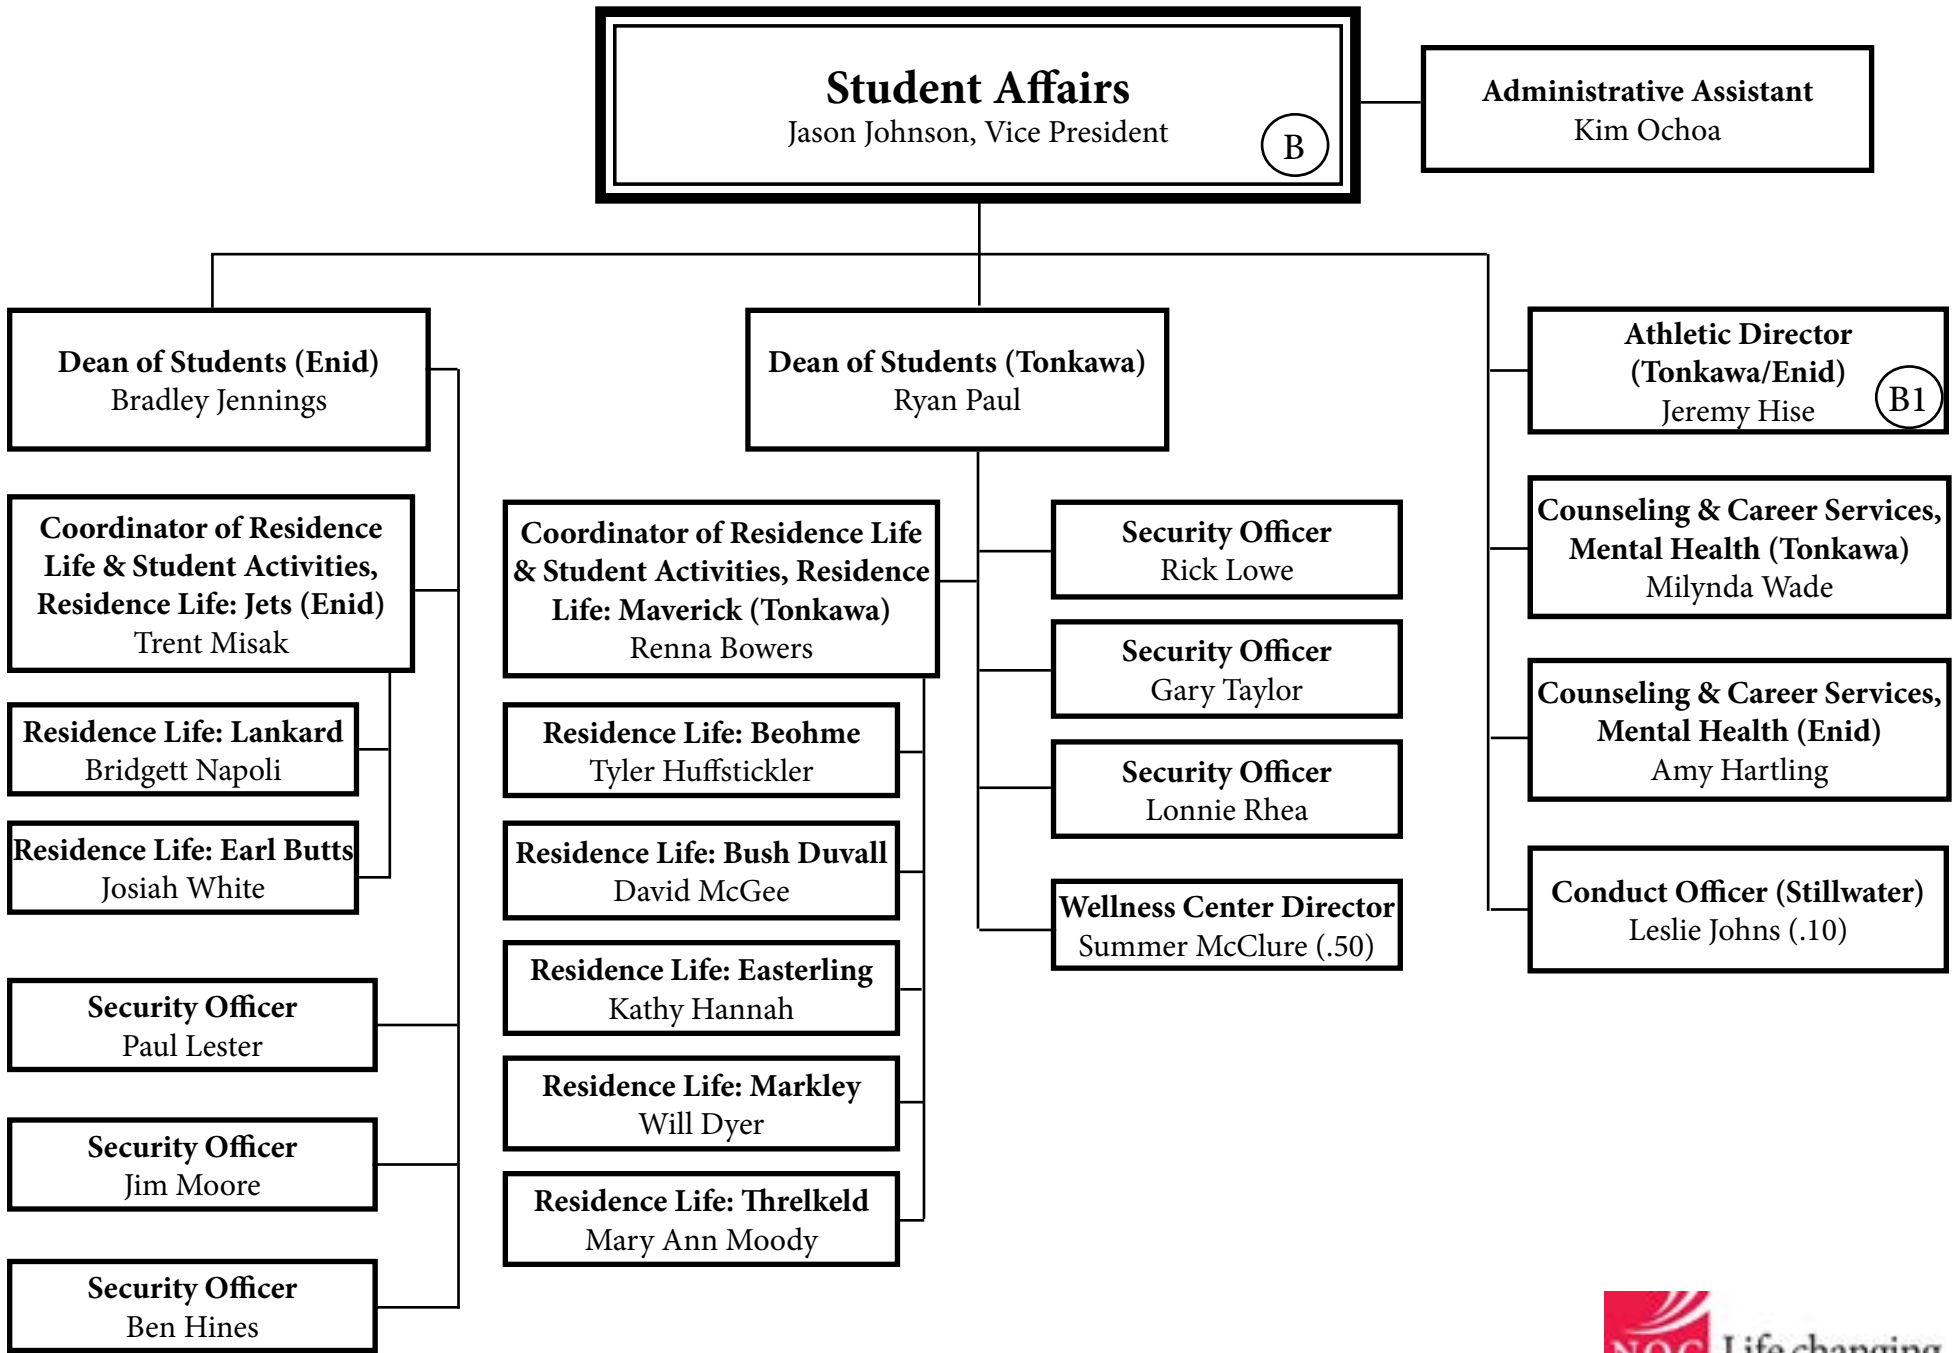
Student Affairs
Jason Johnson, Vice President
B

Administrative Assistant
Kim Ochoa

Dean of Students (Enid)
Bradley Jennings

Coordinator of Residence Life & Student Activities, Residence Life: Jets (Enid)
Trent Misak

Residence Life: Lankard
Bridgett Napoli

Residence Life: Earl Butts
Josiah White

Security Officer
Paul Lester

Security Officer
Jim Moore

Security Officer
Ben Hines

Dean of Students (Tonkawa)
Ryan Paul

Coordinator of Residence Life & Student Activities, Residence Life: Maverick (Tonkawa)
Renna Bowers

Residence Life: Beohme
Tyler Huffstickler

Residence Life: Bush Duvall
David McGee

Residence Life: Easterling
Kathy Hannah

Residence Life: Markley
Will Dyer

Residence Life: Threlkeld
Mary Ann Moody

Security Officer
Rick Lowe

Security Officer
Gary Taylor

Security Officer
Lonnie Rhea

Wellness Center Director
Summer McClure (.50)

Athletic Director (Tonkawa/Enid)
Jeremy Hise
B1

Counseling & Career Services, Mental Health (Tonkawa)
Milynda Wade

Counseling & Career Services, Mental Health (Enid)
Amy Hartling

Conduct Officer (Stillwater)
Leslie Johns (.10)

NOC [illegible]